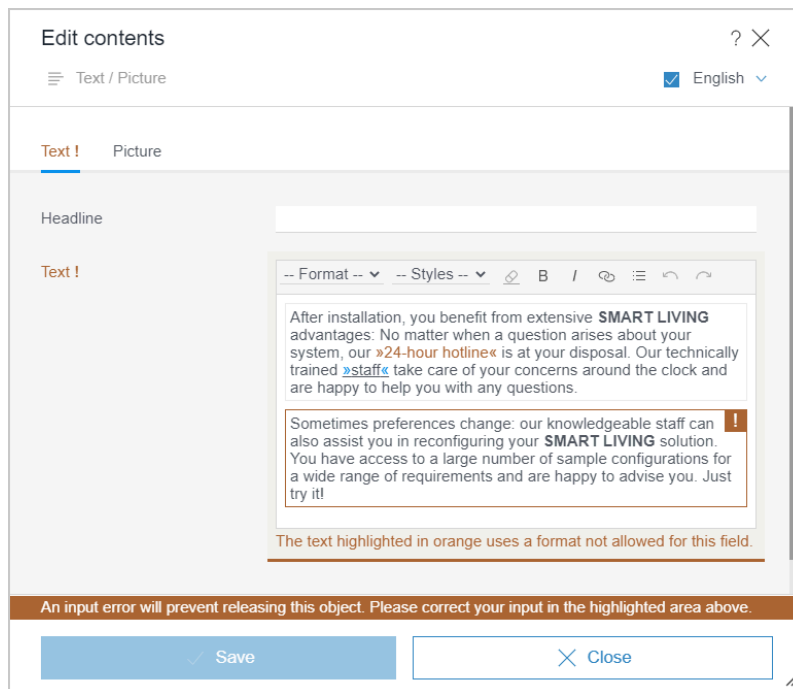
Edit contents

? ✕

Text / Picture

English

Text !

Picture

Headline

Text !

-- Format -- -- Styles -- B I

After installation, you benefit from extensive **SMART LIVING** advantages: No matter when a question arises about your system, our »24-hour hotline« is at your disposal. Our technically trained »staff« take care of your concerns around the clock and are happy to help you with any questions.

Sometimes preferences change: our knowledgeable staff can also assist you in reconfiguring your **SMART LIVING** solution. You have access to a large number of sample configurations for a wide range of requirements and are happy to advise you. Just try it!

!

The text highlighted in orange uses a format not allowed for this field.

An input error will prevent releasing this object. Please correct your input in the highlighted area above.

Save

Close